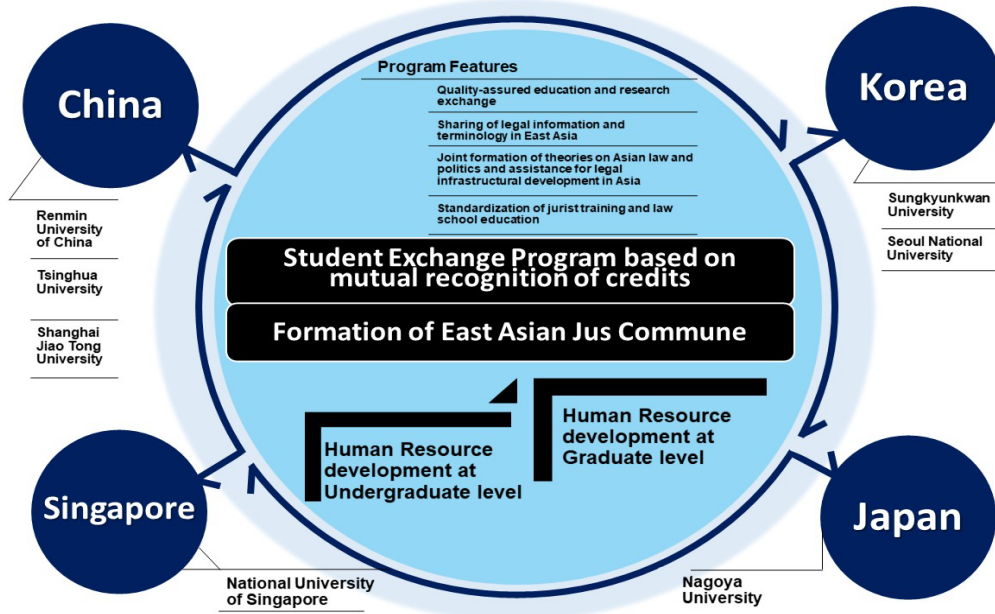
China

Renmin University of China

Tsinghua University

Shanghai Jiao Tong University

Program Features

Quality-assured education and research exchange

Sharing of legal information and terminology in East Asia

Joint formation of theories on Asian law and politics and assistance for legal infrastructural development in Asia

Standardization of jurist training and law school education

Korea

Sungkyunkwan University

Seoul National University

Student Exchange Program based on mutual recognition of credits

Formation of East Asian Jus Commune

Human Resource development at Undergraduate level

Human Resource development at Graduate level

Singapore

National University of Singapore

Japan

Nagoya University